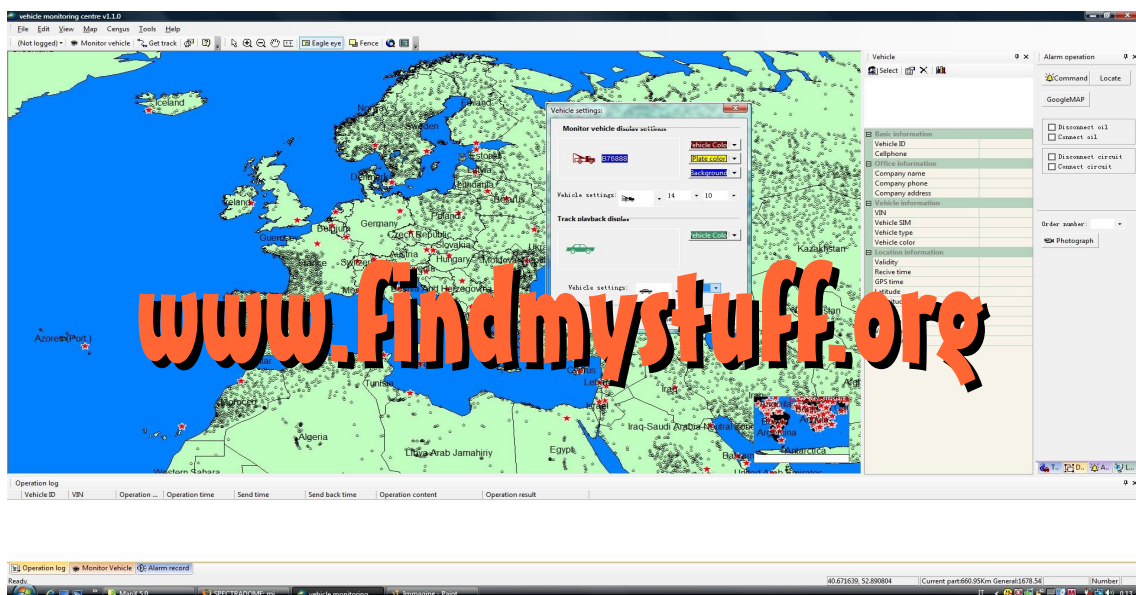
vehicle monitoring centre v1.1.0

File Edit View Map Census Tools Help

(Not logged) Monitor Vehicle Get track Eagle eye Fence

Iceland Norway Sweden Estonia Denmark Ireland Germany Belgium Guernsey Czech Republic Slovakia Austria Hungary Switzerland Herzegovina Kazakhstan Azores(Port.) Tunisia Cyprus Lebanon Algeria Libya Arab Jamahiriy Egypt Iraq-Saudi Arabia Neutral Zone Bahrain Western Sahara

Vehicle settings:

Monitor vehicle display settings

B76888

Vehicle Color

Plate color

Background

Vehicle settings: 14 10

Track playback display

Vehicle Color

Vehicle settings:

www.findmystuff.org

Vehicle

Select

Basic information
Vehicle ID
Cellphone
Office information
Company name
Company phone
Company address
Vehicle information
VIN
Vehicle SIM
Vehicle type
Vehicle color
Location information
Validity
Recive time
GPS time
Latitude

Alarm operation

Command Locate

GoogleMAP

Disconnect oil
Connect oil

Disconnect circuit
Connect circuit

Order number:

Photograph

Operation log

Vehicle ID | VIN | Operation ... | Operation time | Send time | Send back time | Operation content | Operation result

Operation log Monitor Vehicle Alarm record

Ready

40.671639, 52.890804 Current part:660.95Km General:1678.54 Number

MapX 5.0 SPECTRADOME vehicle monitoring Immagine - Paint

IT 8:13